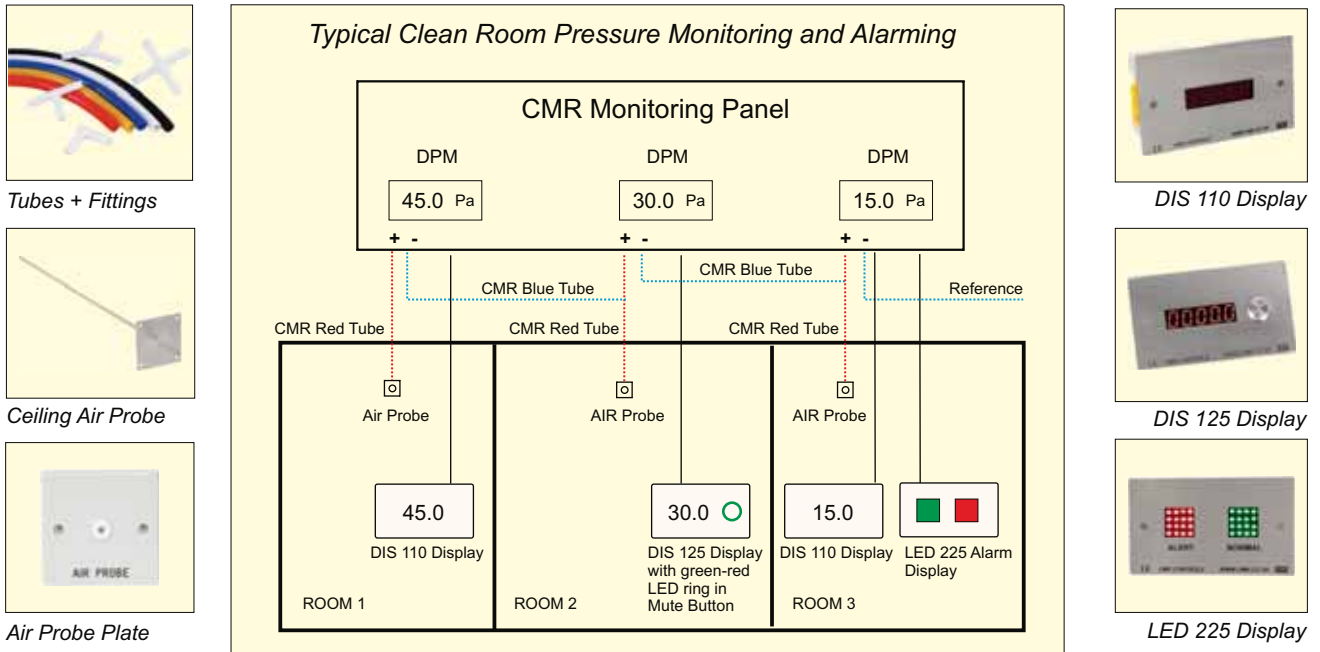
Tubes + Fittings

Ceiling Air Probe

AIR PROBE

Air Probe Plate

Typical Clean Room Pressure Monitoring and Alarming

CMR Monitoring Panel

DPM

45.0 Pa

DPM

30.0 Pa

DPM

15.0 Pa

+ -

+ -

+ -

CMR Blue Tube

CMR Blue Tube

Reference

CMR Red Tube

CMR Red Tube

CMR Red Tube

Air Probe

AIR Probe

AIR Probe

45.0

DIS 110 Display

30.0

DIS 125 Display with green-red LED ring in Mute Button

15.0

DIS 110 Display

LED 225 Alarm Display

ROOM 1

ROOM 2

ROOM 3

DIS 110 Display

DIS 125 Display

ALERT NORMAL

LED 225 Display